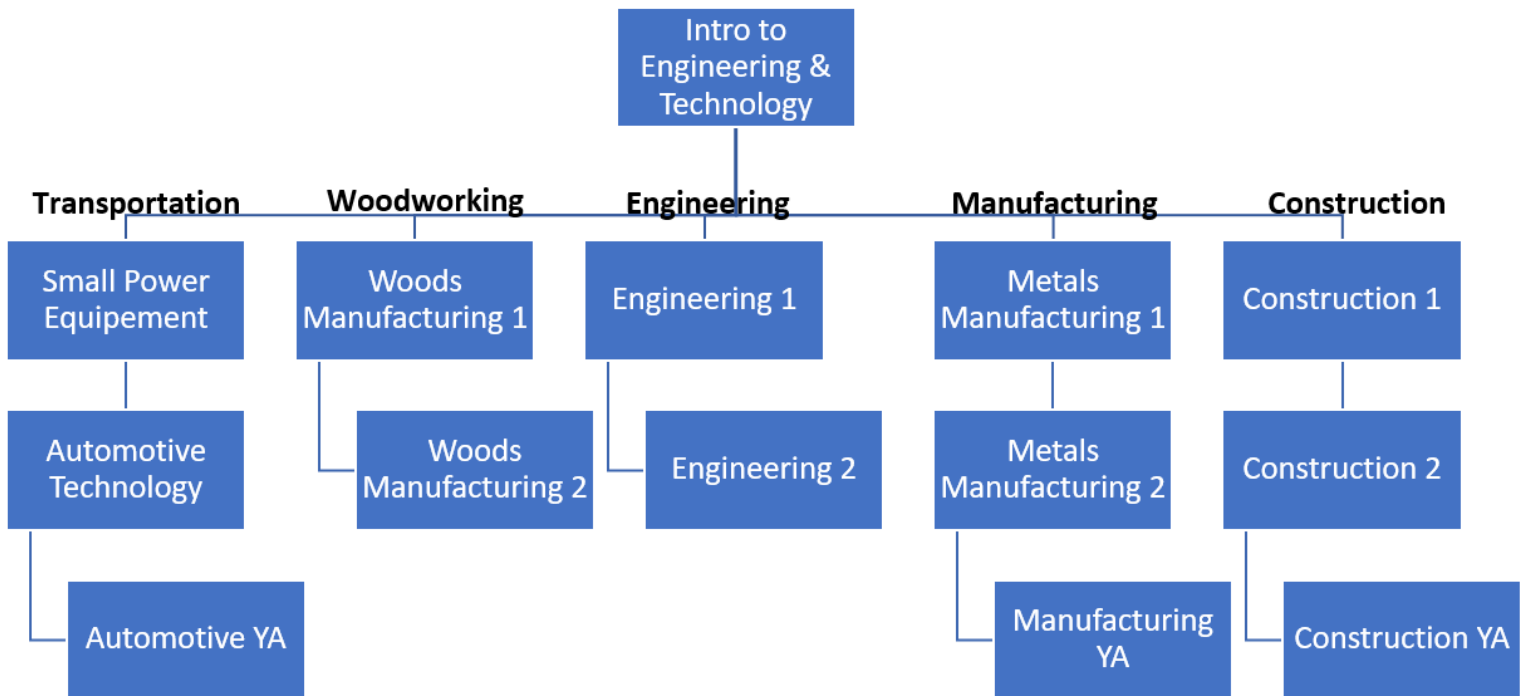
Intro to Engineering & Technology

Transportation

Small Power Equipement

Automotive Technology

Automotive YA

Woodworking

Woods Manufacturing 1

Woods Manufacturing 2

Engineering

Engineering 1

Engineering 2

Manufacturing

Metals Manufacturing 1

Metals Manufacturing 2

Manufacturing YA

Construction

Construction 1

Construction 2

Construction YA